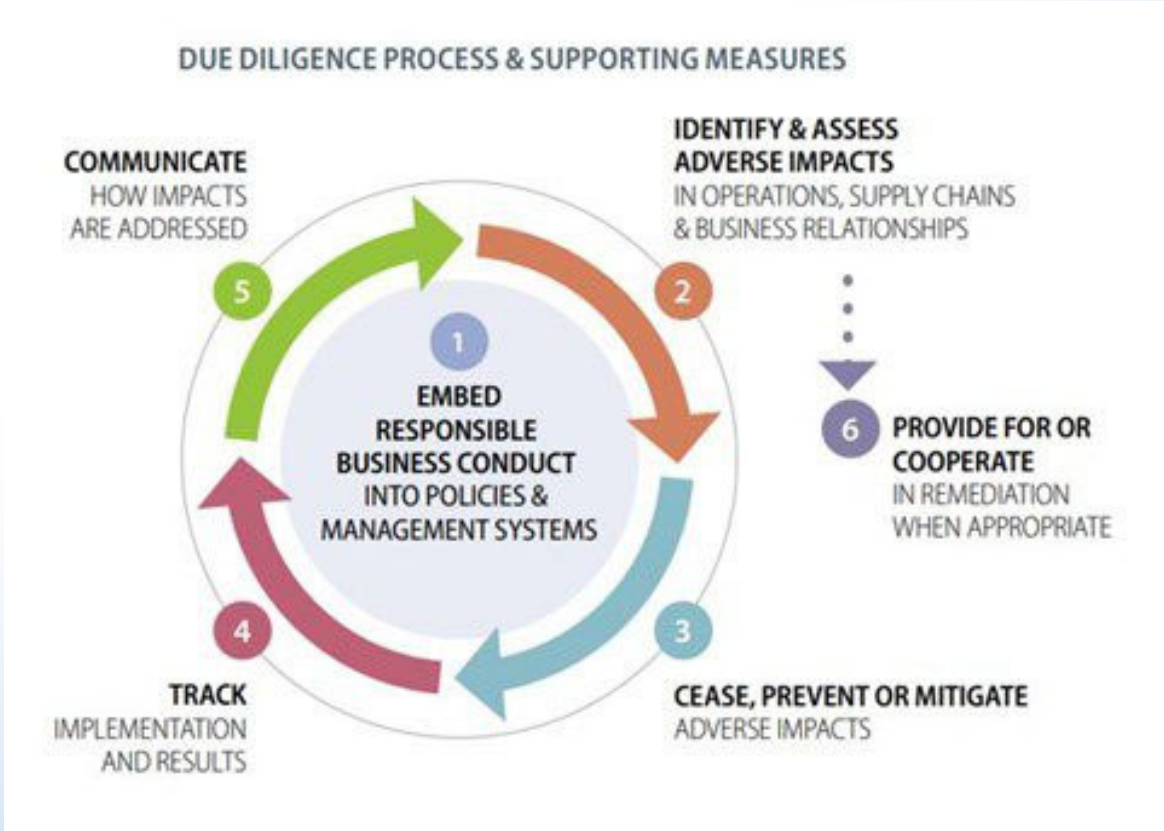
DUE DILIGENCE PROCESS & SUPPORTING MEASURES

1
EMBED RESPONSIBLE BUSINESS CONDUCT INTO POLICIES & MANAGEMENT SYSTEMS

2
IDENTIFY & ASSESS ADVERSE IMPACTS
IN OPERATIONS, SUPPLY CHAINS & BUSINESS RELATIONSHIPS

3
CEASE, PREVENT OR MITIGATE
ADVERSE IMPACTS

4
TRACK
IMPLEMENTATION AND RESULTS

5
COMMUNICATE
HOW IMPACTS ARE ADDRESSED

6
PROVIDE FOR OR COOPERATE
IN REMEDIATION WHEN APPROPRIATE